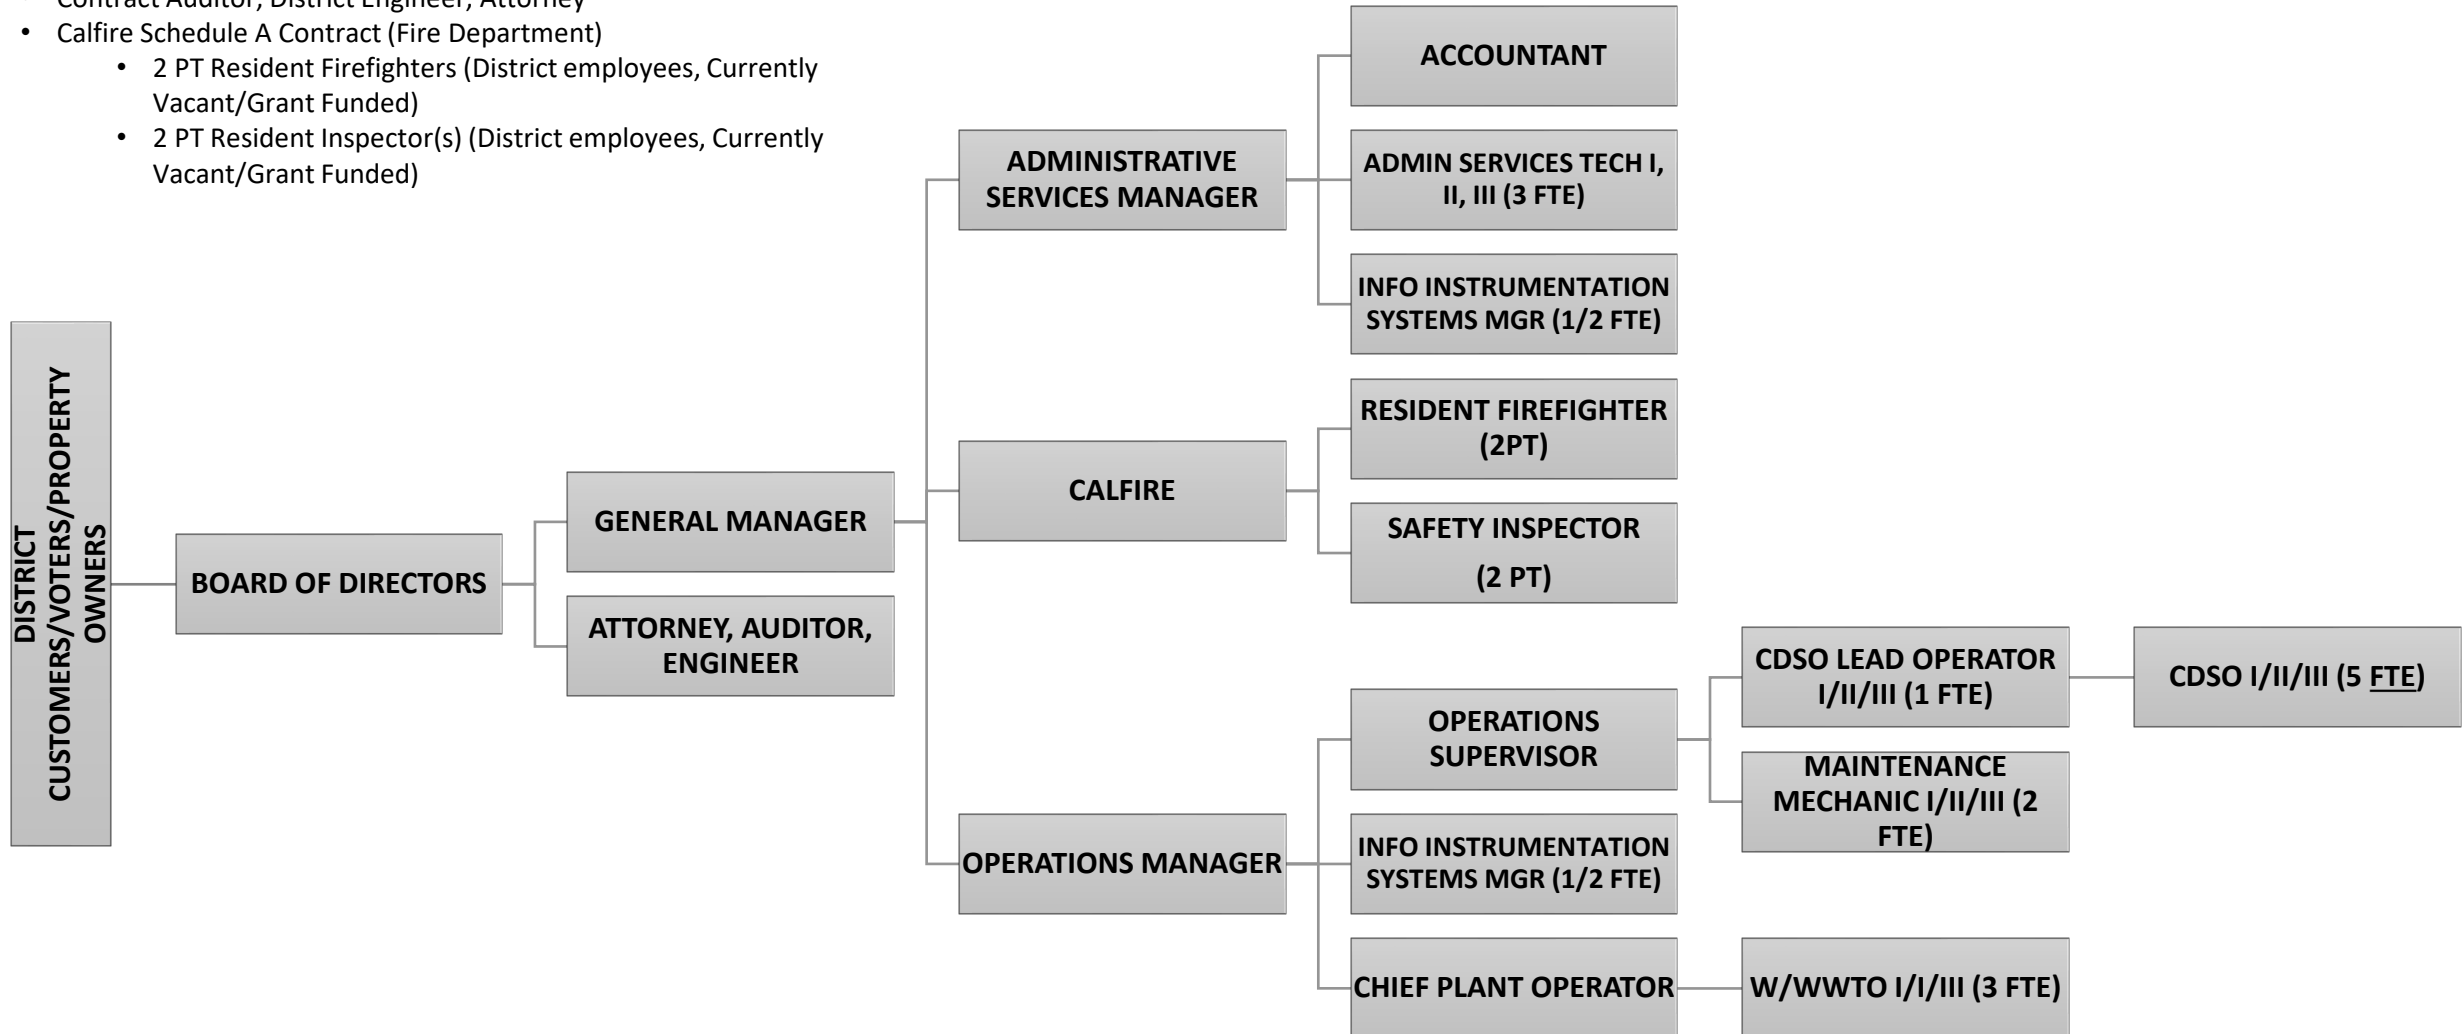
• Contract Auditor, District Engineer, Attorney
• Calfire Schedule A Contract (Fire Department)
  • 2 PT Resident Firefighters (District employees, Currently Vacant/Grant Funded)
  • 2 PT Resident Inspector(s) (District employees, Currently Vacant/Grant Funded)

DISTRICT CUSTOMERS/VOTERS/PROPERTY OWNERS

BOARD OF DIRECTORS

GENERAL MANAGER

ATTORNEY, AUDITOR, ENGINEER

ADMINISTRATIVE SERVICES MANAGER

CALFIRE

OPERATIONS MANAGER

ACCOUNTANT

ADMIN SERVICES TECH I, II, III (3 FTE)

INFO INSTRUMENTATION SYSTEMS MGR (1/2 FTE)

RESIDENT FIREFIGHTER (2PT)

SAFETY INSPECTOR (2 PT)

OPERATIONS SUPERVISOR

INFO INSTRUMENTATION SYSTEMS MGR (1/2 FTE)

CHIEF PLANT OPERATOR

CDSO LEAD OPERATOR I/II/III (1 FTE)

MAINTENANCE MECHANIC I/II/III (2 FTE)

W/WWTO I/I/III (3 FTE)

CDSO I/II/III (5 FTE)